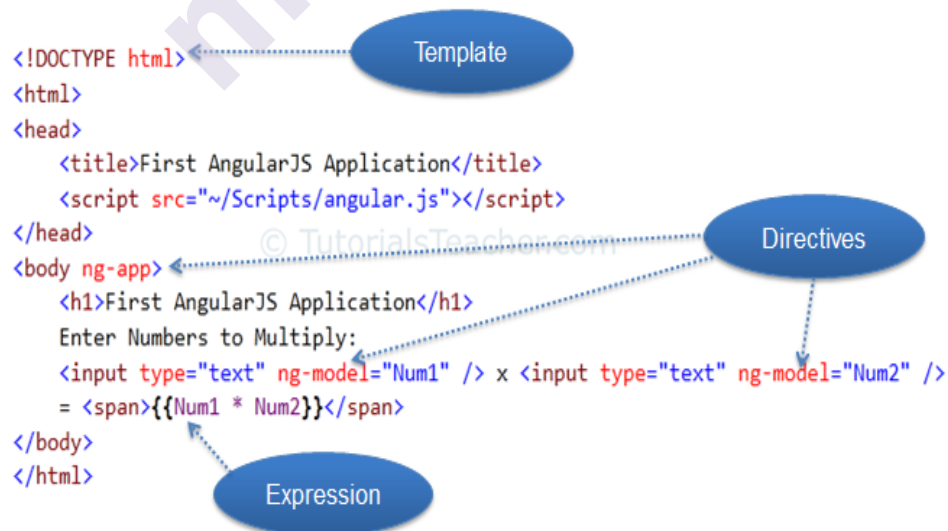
<!DOCTYPE html>
<html>
<head>
<title>First AngularJS Application</title>
<script src="~/Scripts/angular.js"></script>
</head>
<body ng-app>
<h1>First AngularJS Application</h1>
Enter Numbers to Multiply:
<input type="text" ng-model="Num1" /> x <input type="text" ng-model="Num2" />
= <span>{{Num1 * Num2}}</span>
</body>
</html>

Template

Directives

Expression

© TutorialsTeacher.com